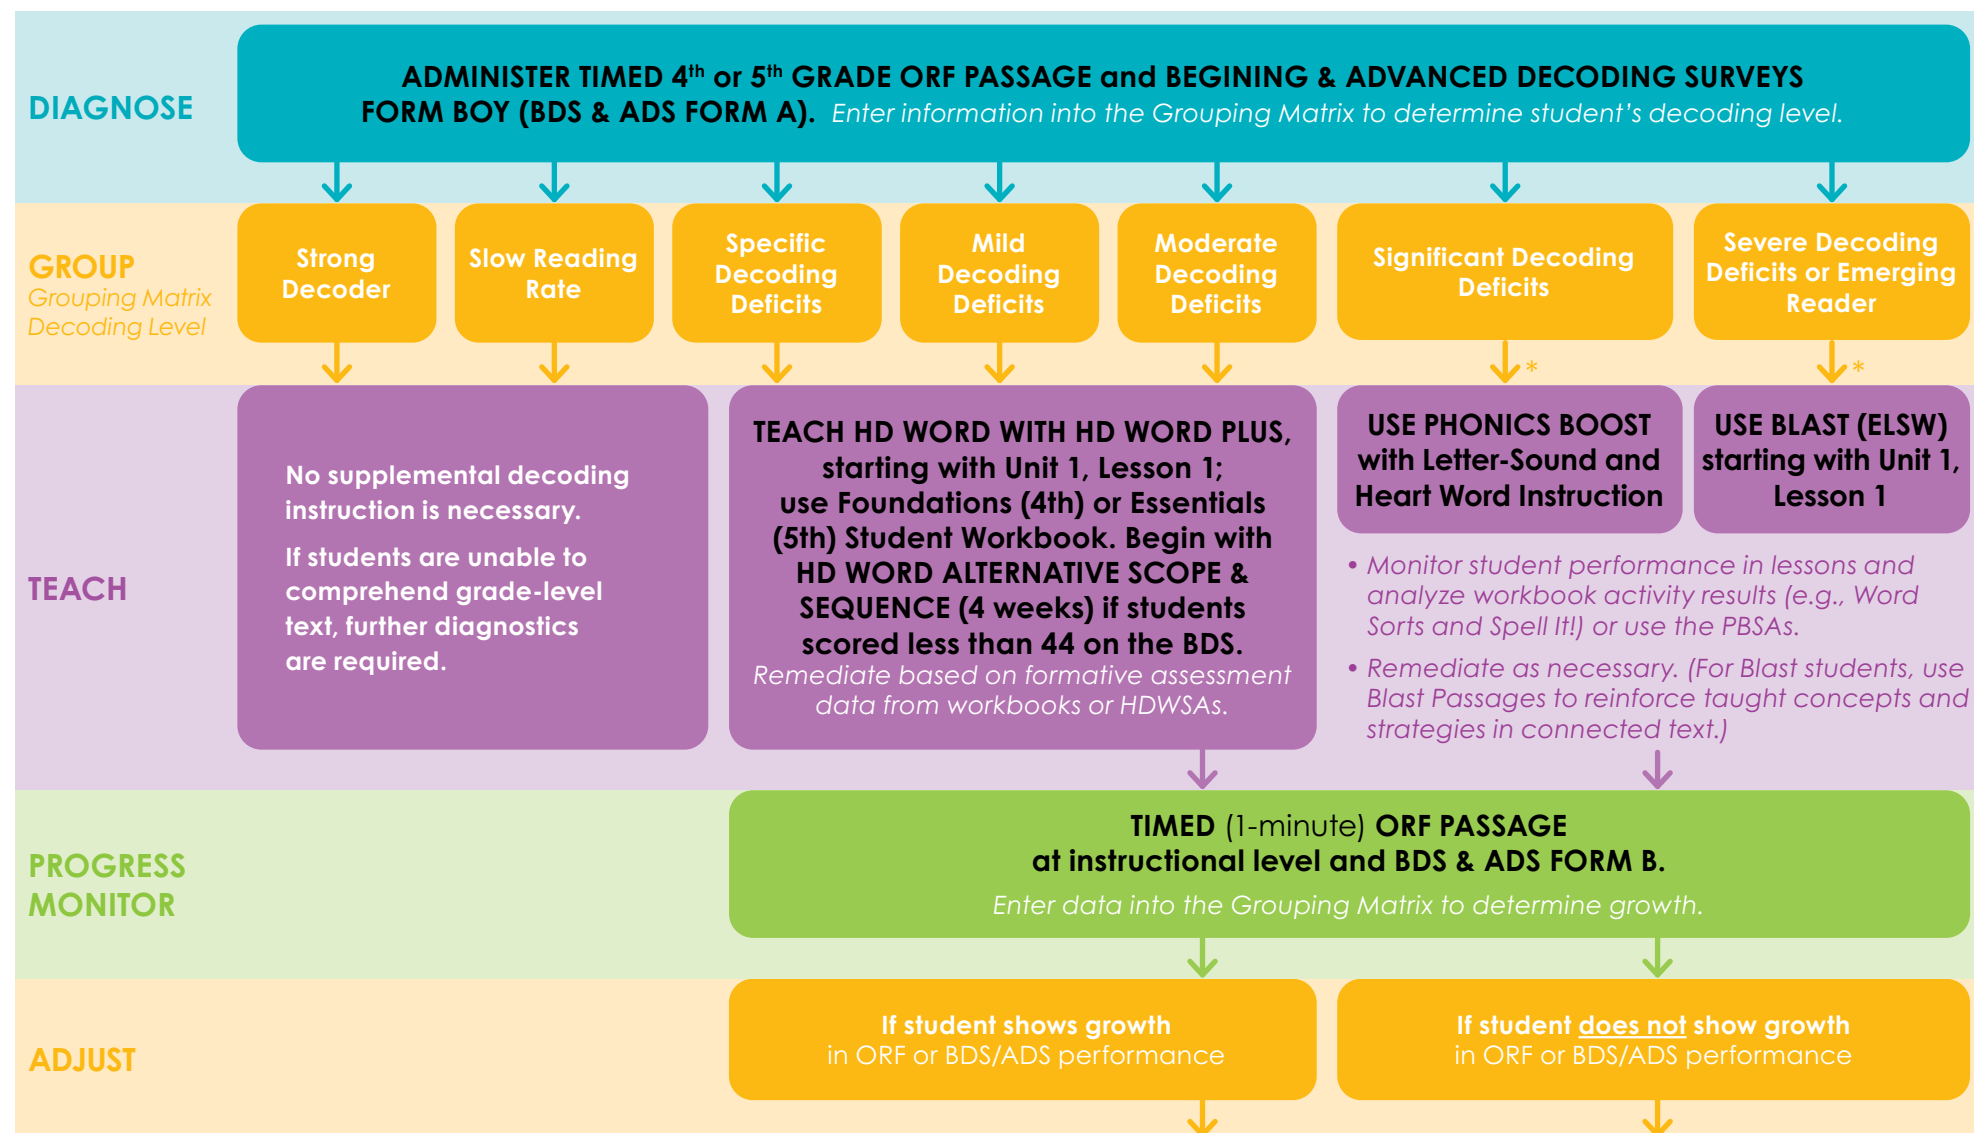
DIAGNOSE

ADMINISTER TIMED 4$^{th}$ or 5$^{th}$ GRADE ORF PASSAGE and BEGINING & ADVANCED DECODING SURVEYS FORM BOY (BDS & ADS FORM A). Enter information into the Grouping Matrix to determine student's decoding level.

GROUP
Grouping Matrix Decoding Level

Strong Decoder

Slow Reading Rate

Specific Decoding Deficits

Mild Decoding Deficits

Moderate Decoding Deficits

Significant Decoding Deficits

Severe Decoding Deficits or Emerging Reader

*

*

TEACH

No supplemental decoding instruction is necessary.

If students are unable to comprehend grade-level text, further diagnostics are required.

TEACH HD WORD WITH HD WORD PLUS, starting with Unit 1, Lesson 1; use Foundations (4th) or Essentials (5th) Student Workbook. Begin with HD WORD ALTERNATIVE SCOPE & SEQUENCE (4 weeks) if students scored less than 44 on the BDS.
Remediate based on formative assessment data from workbooks or HDWSAs.

USE PHONICS BOOST with Letter-Sound and Heart Word Instruction

USE BLAST (ELSW) starting with Unit 1, Lesson 1

• Monitor student performance in lessons and analyze workbook activity results (e.g., Word Sorts and Spell It!) or use the PBSAs.
• Remediate as necessary. (For Blast students, use Blast Passages to reinforce taught concepts and strategies in connected text.)

PROGRESS MONITOR

TIMED (1-minute) ORF PASSAGE at instructional level and BDS & ADS FORM B.
Enter data into the Grouping Matrix to determine growth.

ADJUST

If student shows growth in ORF or BDS/ADS performance

If student does not show growth in ORF or BDS/ADS performance